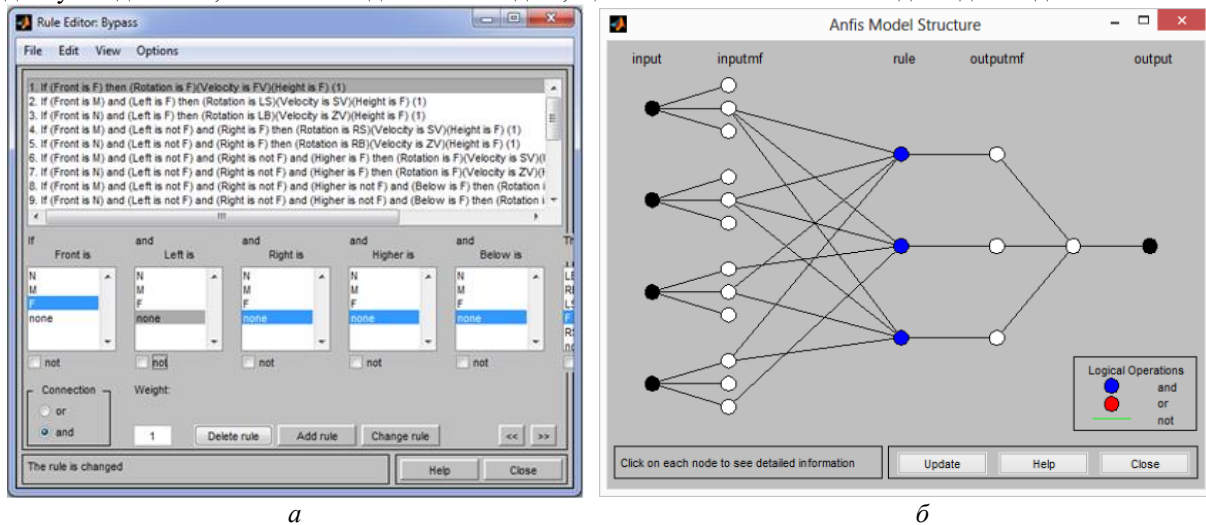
Rule Editor: Bypass

File Edit View Options

1. If (Front is F) then (Rotation is F)(Velocity is FV)(Height is F) (1)
2. If (Front is M) and (Left is F) then (Rotation is LS)(Velocity is SV)(Height is F) (1)
3. If (Front is N) and (Left is F) then (Rotation is LB)(Velocity is ZV)(Height is F) (1)
4. If (Front is M) and (Left is not F) and (Right is F) then (Rotation is RS)(Velocity is SV)(Height is F) (1)
5. If (Front is N) and (Left is not F) and (Right is F) then (Rotation is RB)(Velocity is ZV)(Height is F) (1)
6. If (Front is M) and (Left is not F) and (Right is not F) and (Higher is F) then (Rotation is F)(Velocity is SV)(
7. If (Front is N) and (Left is not F) and (Right is not F) and (Higher is F) then (Rotation is F)(Velocity is ZV)(
8. If (Front is M) and (Left is not F) and (Right is not F) and (Higher is not F) and (Below is F) then (Rotation i
9. If (Front is N) and (Left is not F) and (Right is not F) and (Higher is not F) and (Below is F) then (Rotation i

If Front is | and Left is | and Right is | and Higher is | and Below is | Th

N M F none | N M F none | N M F none | N M F none | N M F none | LE RI LS F RS nc

not not not not not

Connection
or
and

Weight:
1

Delete rule Add rule Change rule << >>

The rule is changed

Help Close

*а*

Anfis Model Structure

input inputmf rule outputmf output

Logical Operations
and
or
not

Click on each node to see detailed information

Update Help Close

*б*